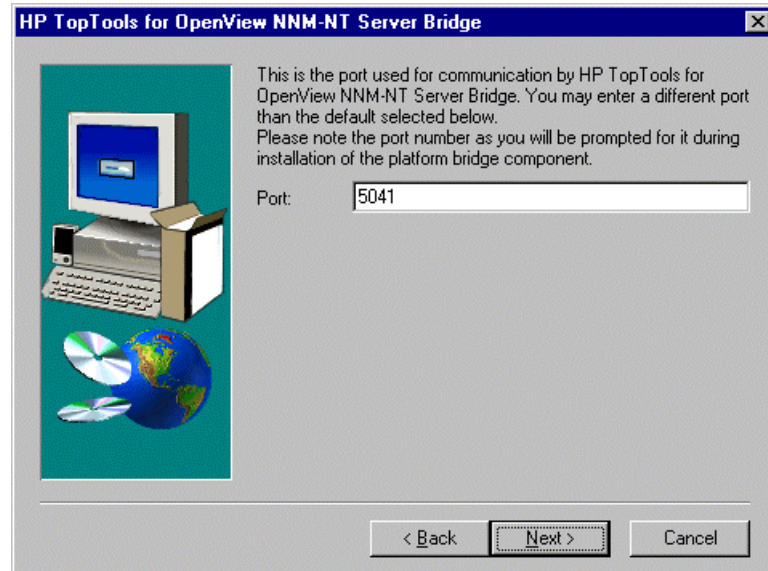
HP TopTools for OpenView NNM-NT Server Bridge

This is the port used for communication by HP TopTools for OpenView NNM-NT Server Bridge. You may enter a different port than the default selected below.
Please note the port number as you will be prompted for it during installation of the platform bridge component.

Port: 5041

< Back
Next >
Cancel